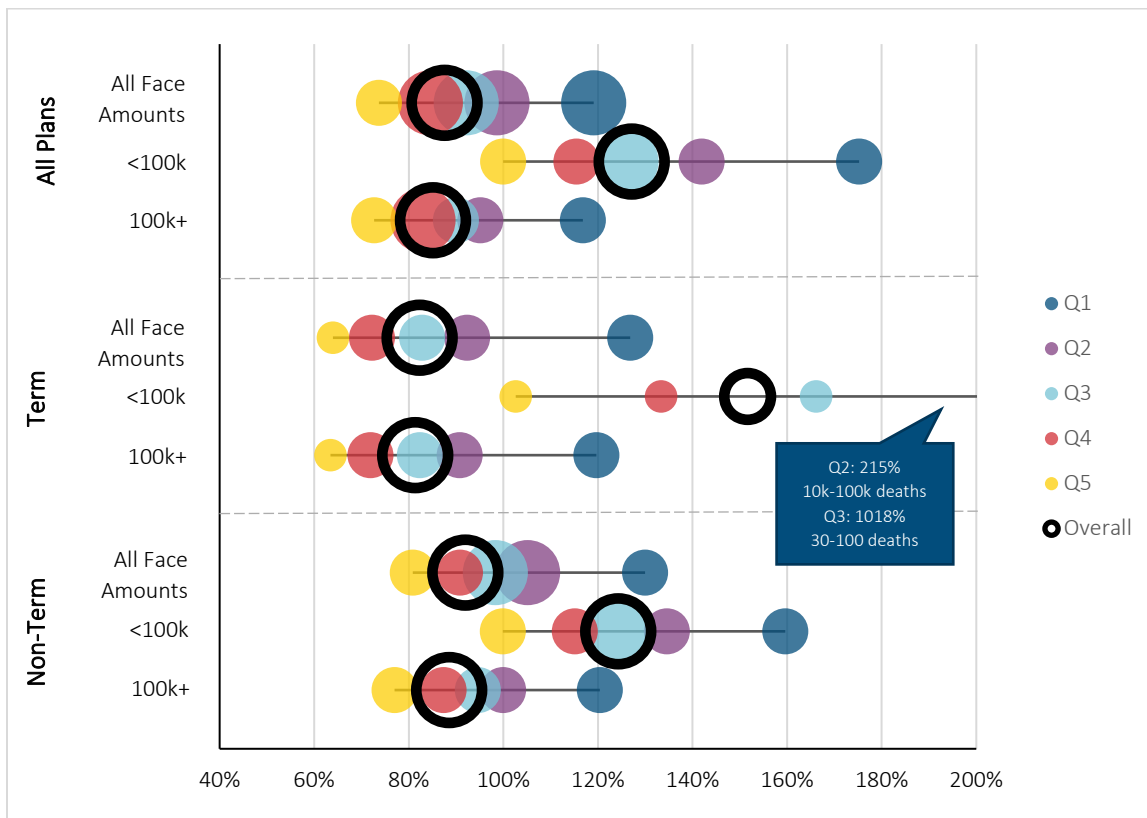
All Plans

All Face Amounts

<100k

100k+

Term

All Face Amounts

<100k

100k+

Non-Term

All Face Amounts

<100k

100k+

Q1

Q2

Q3

Q4

Q5

Overall

Q2: 215%
10k-100k deaths
Q3: 1018%
30-100 deaths

40% 60% 80% 100% 120% 140% 160% 180% 200%